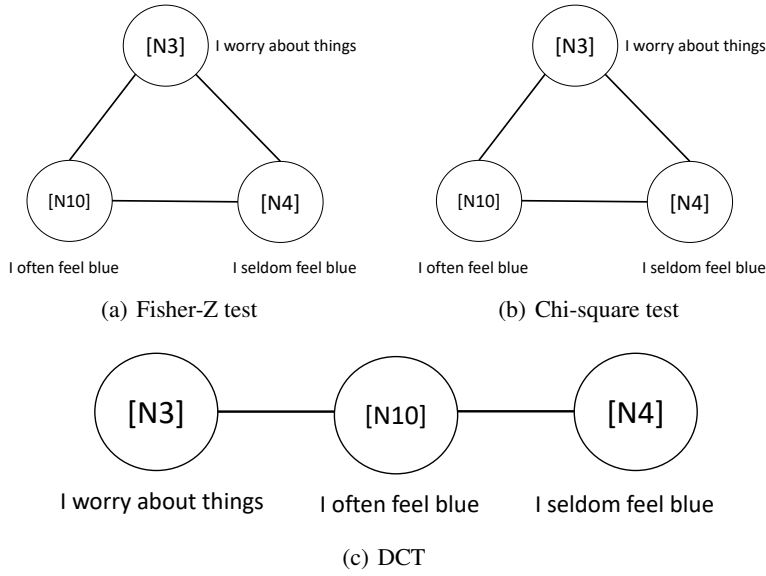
[N3] I worry about things

[N10]

[N4]

I often feel blue

I seldom feel blue

(a) Fisher-Z test

[N3] I worry about things

[N10]

[N4]

I often feel blue

I seldom feel blue

(b) Chi-square test

[N3]

[N10]

[N4]

I worry about things

I often feel blue

I seldom feel blue

(c) DCT